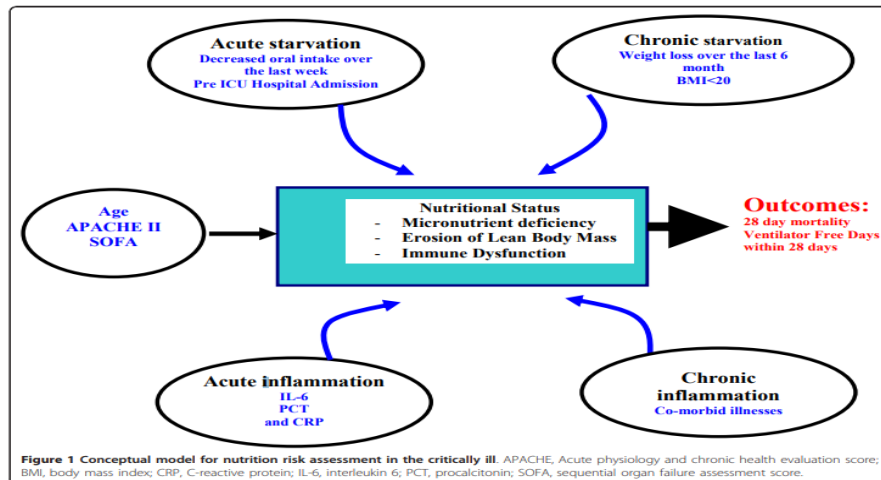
Acute starvation
Decreased oral intake over the last week
Pre ICU Hospital Admission

Chronic starvation
Weight loss over the last 6 month
BMI<20

Age
APACHE II
SOFA

Nutritional Status
- Micronutrient deficiency
- Erosion of Lean Body Mass
- Immune Dysfunction

Outcomes:
28 day mortality
Ventilator Free Days within 28 days

Acute inflammation
IL-6
PCT
and CRP

Chronic inflammation
Co-morbid illnesses

Figure 1 Conceptual model for nutrition risk assessment in the critically ill. APACHE, Acute physiology and chronic health evaluation score; BMI, body mass index; CRP, C-reactive protein; IL-6, interleukin 6; PCT, procalcitonin; SOFA, sequential organ failure assessment score.